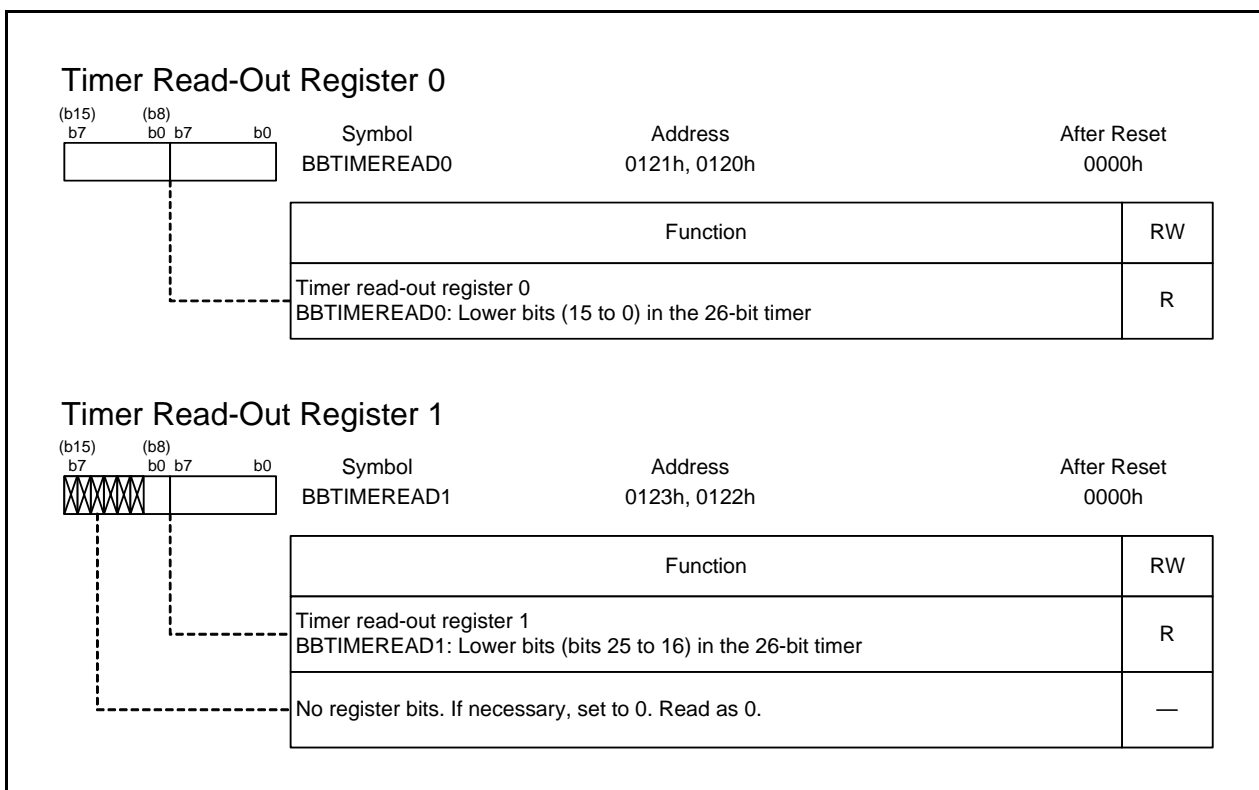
Timer Read-Out Register 0

(b15) b7 (b8) b0 b7 b0

| Symbol | Address | After Reset |
|---|---|---|
| BBTIMEREAD0 | 0121h, 0120h | 0000h |

| Function | RW |
|---|---|
| Timer read-out register 0<br>BBTIMEREAD0: Lower bits (15 to 0) in the 26-bit timer | R |

Timer Read-Out Register 1

(b15) b7 (b8) b0 b7 b0

| Symbol | Address | After Reset |
|---|---|---|
| BBTIMEREAD1 | 0123h, 0122h | 0000h |

| Function | RW |
|---|---|
| Timer read-out register 1<br>BBTIMEREAD1: Lower bits (bits 25 to 16) in the 26-bit timer | R |
| No register bits. If necessary, set to 0. Read as 0. | — |